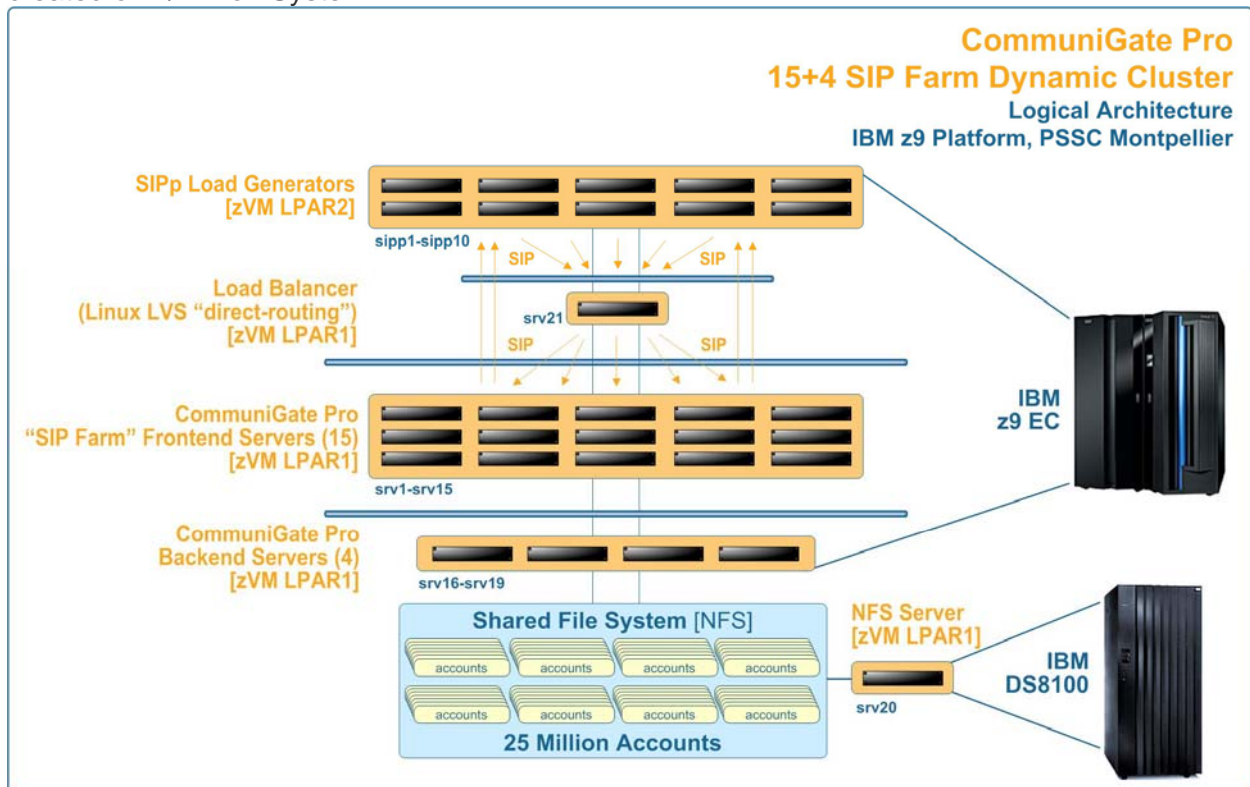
CommuniGate Pro
15+4 SIP Farm Dynamic Cluster
Logical Architecture
IBM z9 Platform, PSSC Montpellier

SIPp Load Generators
[zVM LPAR2]

sipp1-sipp10

SIP

SIP

Load Balancer
(Linux LVS "direct-routing")
[zVM LPAR1]

srv21

SIP

SIP

CommuniGate Pro
"SIP Farm" Frontend Servers (15)
[zVM LPAR1]

srv1-srv15

IBM
z9 EC

CommuniGate Pro
Backend Servers (4)
[zVM LPAR1]

srv16-srv19

Shared File System [NFS]

accounts

accounts

accounts

accounts

accounts

accounts

accounts

accounts

25 Million Accounts

NFS Server
[zVM LPAR1]

srv20

IBM
DS8100